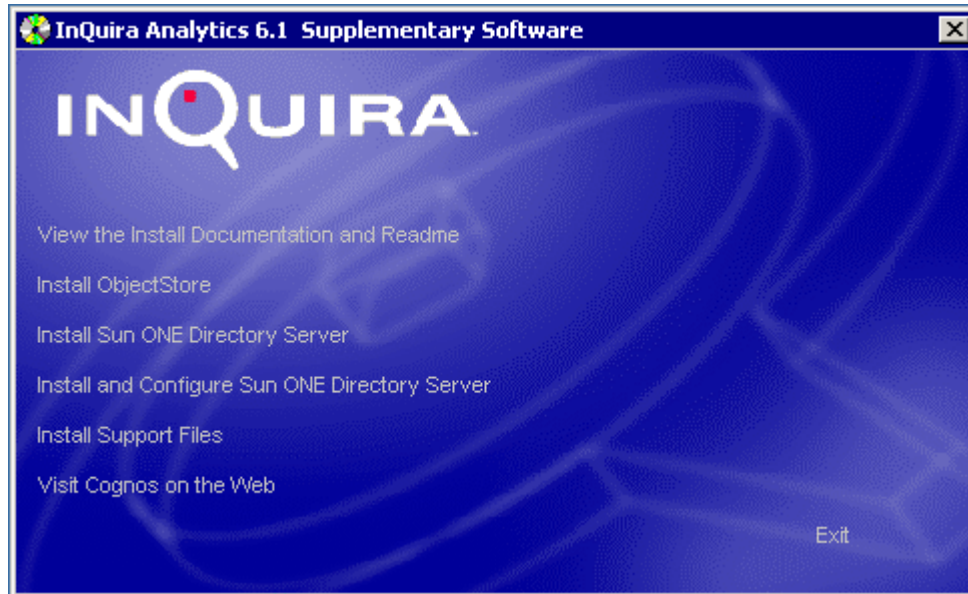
InQuira Analytics 6.1 Supplementary Software

INQUIRA

View the Install Documentation and Readme

Install ObjectStore

Install Sun ONE Directory Server

Install and Configure Sun ONE Directory Server

Install Support Files

Visit Cognos on the Web

Exit